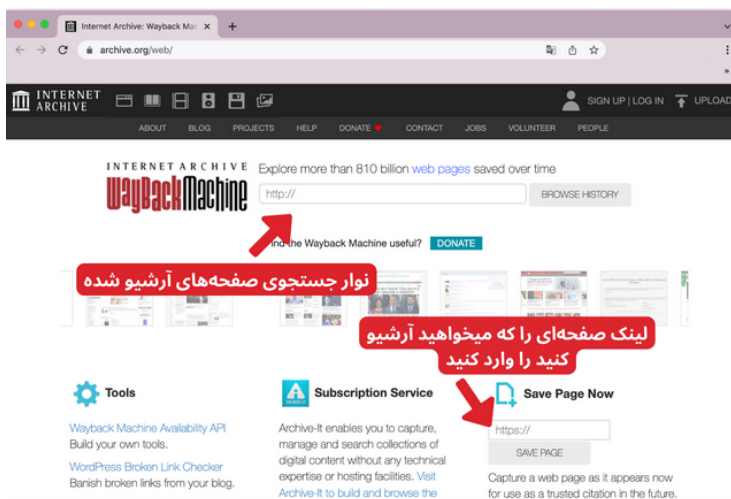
Internet Archive: Wayback Mac ×
archive.org/web/

INTERNET ARCHIVE
SIGN UP | LOG IN UPLOAD

ABOUT BLOG PROJECTS HELP DONATE CONTACT JOBS VOLUNTEER PEOPLE

INTERNET ARCHIVE
WaybackMachine
Explore more than 810 billion web pages saved over time
http://
BROWSE HISTORY

ind the Wayback Machine useful? DONATE

نوار جستجوی صفحه‌های آرشیو شده

لینک صفحه‌ای را که میخواهید آرشیو کنید را وارد کنید

Tools
Wayback Machine Availability API
Build your own tools.
WordPress Broken Link Checker
Banish broken links from your blog.

Subscription Service
Archive-It enables you to capture, manage and search collections of digital content without any technical expertise or hosting facilities. Visit Archive-It to build and browse the

Save Page Now
https://
SAVE PAGE
Capture a web page as it appears now for use as a trusted citation in the future.